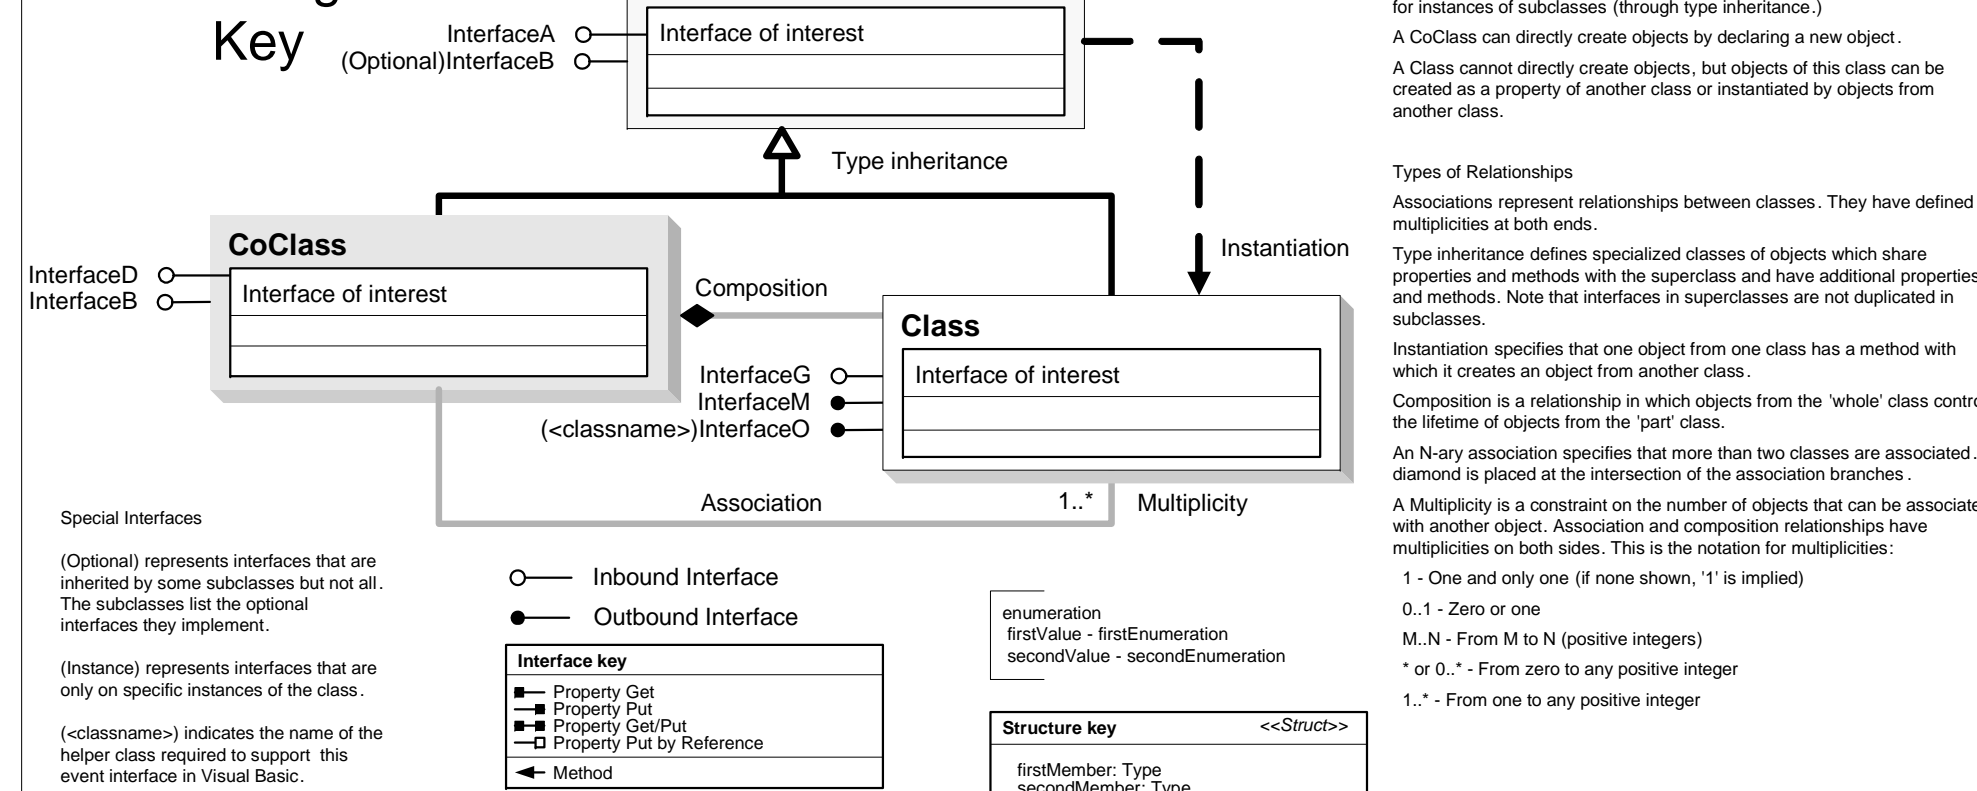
Key

InterfaceA
(Optional)InterfaceB
Interface of interest

Type inheritance

CoClass
InterfaceD
InterfaceB
Interface of interest

Composition

Instantiation

Class
InterfaceG
InterfaceM
(<classname>)InterfaceO
Interface of interest

Association
1..*
Multiplicity

for instances of subclasses (through type inheritance.)

A CoClass can directly create objects by declaring a new object.

A Class cannot directly create objects, but objects of this class can be created as a property of another class or instantiated by objects from another class.

Types of Relationships

Associations represent relationships between classes. They have defined multiplicities at both ends.

Type inheritance defines specialized classes of objects which share properties and methods with the superclass and have additional properties and methods. Note that interfaces in superclasses are not duplicated in subclasses.

Instantiation specifies that one object from one class has a method with which it creates an object from another class.

Composition is a relationship in which objects from the 'whole' class contro the lifetime of objects from the 'part' class.

An N-ary association specifies that more than two classes are associated. diamond is placed at the intersection of the association branches.

A Multiplicity is a constraint on the number of objects that can be associate with another object. Association and composition relationships have multiplicities on both sides. This is the notation for multiplicities:

1 - One and only one (if none shown, '1' is implied)

0..1 - Zero or one

M..N - From M to N (positive integers)

* or 0..* - From zero to any positive integer

1..* - From one to any positive integer

Special Interfaces

(Optional) represents interfaces that are inherited by some subclasses but not all. The subclasses list the optional interfaces they implement.

(Instance) represents interfaces that are only on specific instances of the class.

(<classname>) indicates the name of the helper class required to support this event interface in Visual Basic.

Inbound Interface

Outbound Interface

Interface key
Property Get
Property Put
Property Get/Put
Property Put by Reference
Method

enumeration
firstValue - firstEnumeration
secondValue - secondEnumeration

Structure key <<Struct>>
firstMember: Type
secondMember: Type